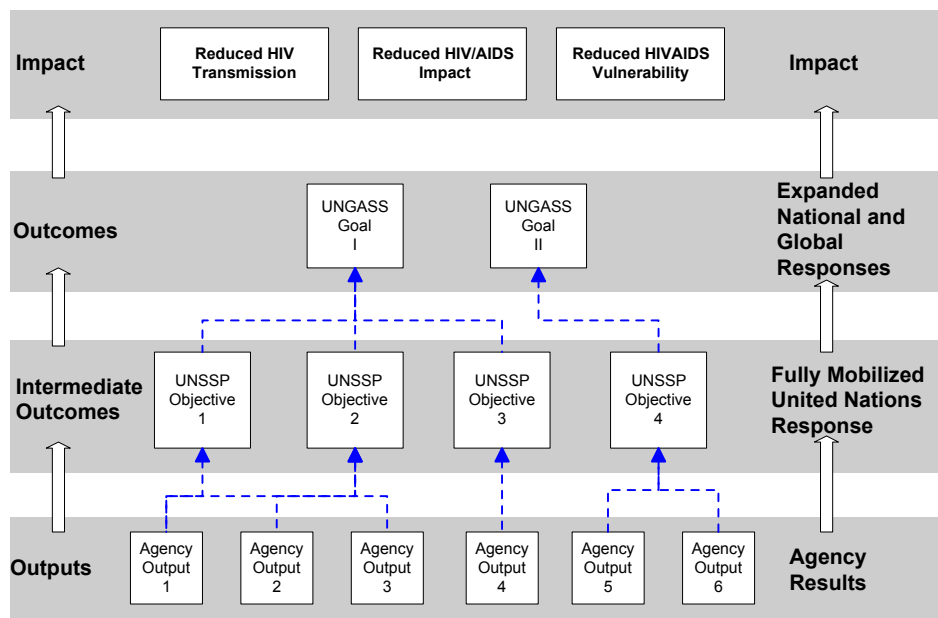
Impact

Reduced HIV Transmission

Reduced HIV/AIDS Impact

Reduced HIVAIDS Vulnerability

Impact

Outcomes

UNGASS Goal I

UNGASS Goal II

Expanded National and Global Responses

Intermediate Outcomes

UNSSP Objective 1

UNSSP Objective 2

UNSSP Objective 3

UNSSP Objective 4

Fully Mobilized United Nations Response

Outputs

Agency Output 1

Agency Output 2

Agency Output 3

Agency Output 4

Agency Output 5

Agency Output 6

Agency Results